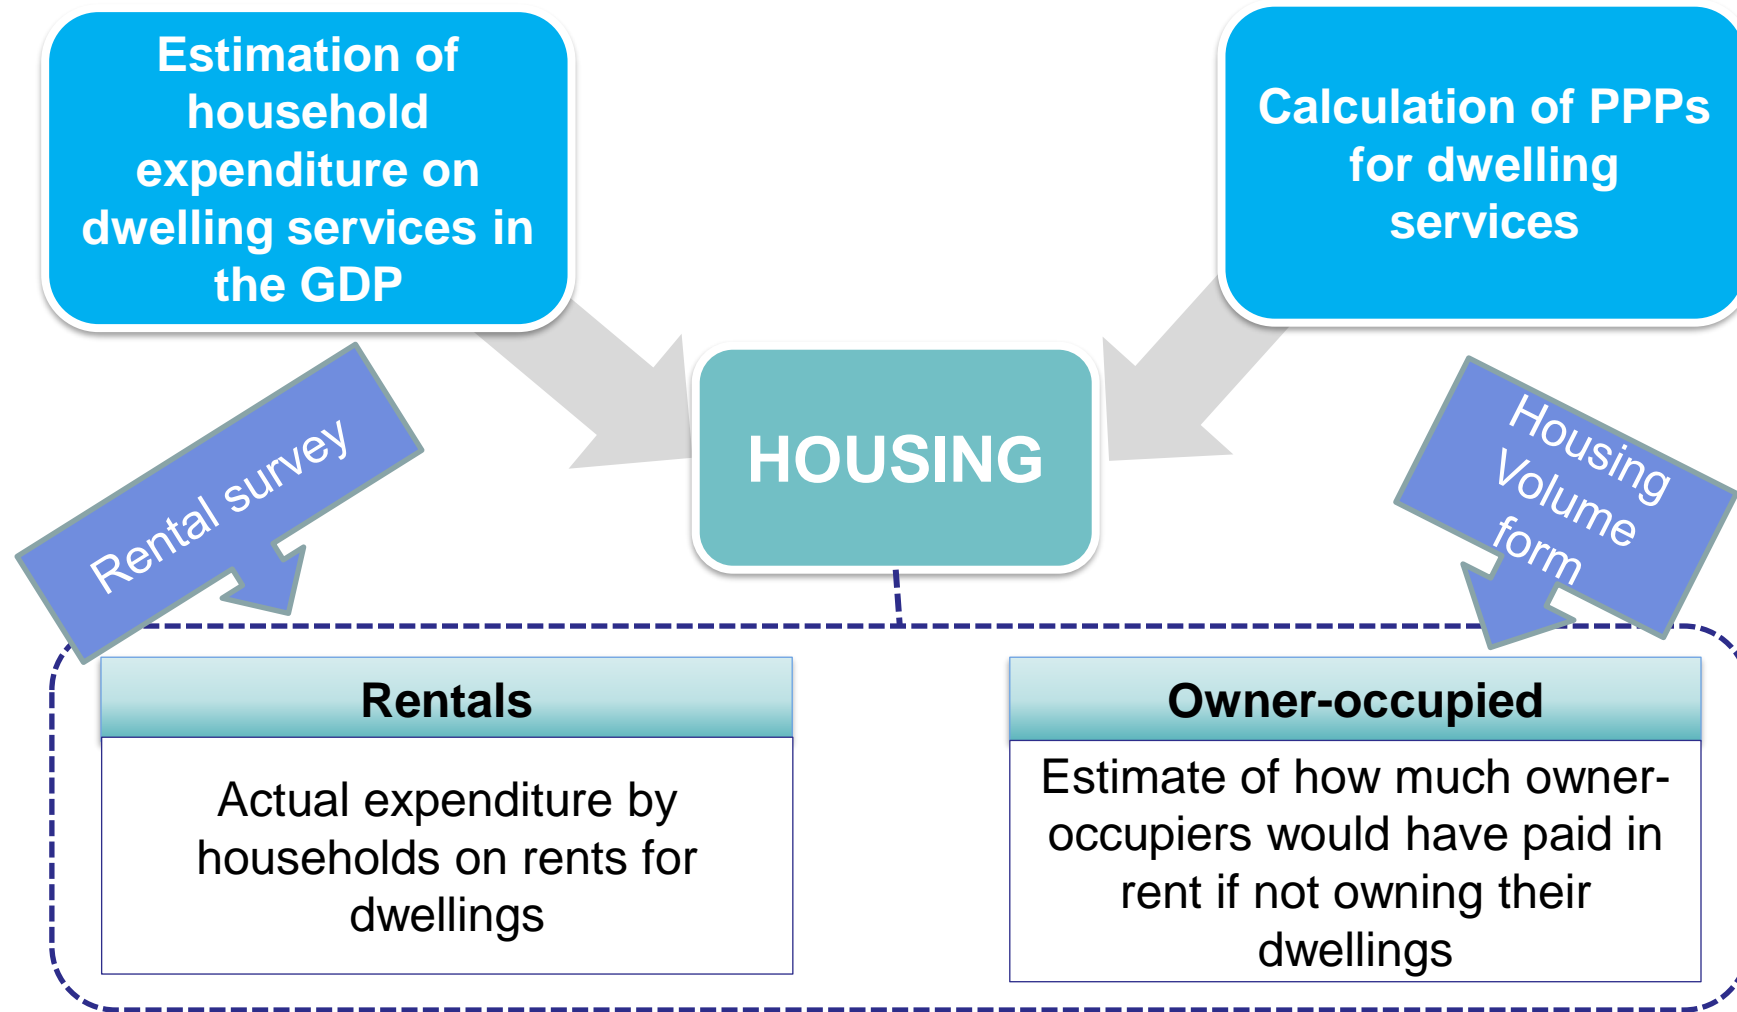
Estimation of household expenditure on dwelling services in the GDP

Calculation of PPPs for dwelling services

HOUSING

Rental survey

Housing Volume form

Rentals

Actual expenditure by households on rents for dwellings

Owner-occupied

Estimate of how much owner-occupiers would have paid in rent if not owning their dwellings